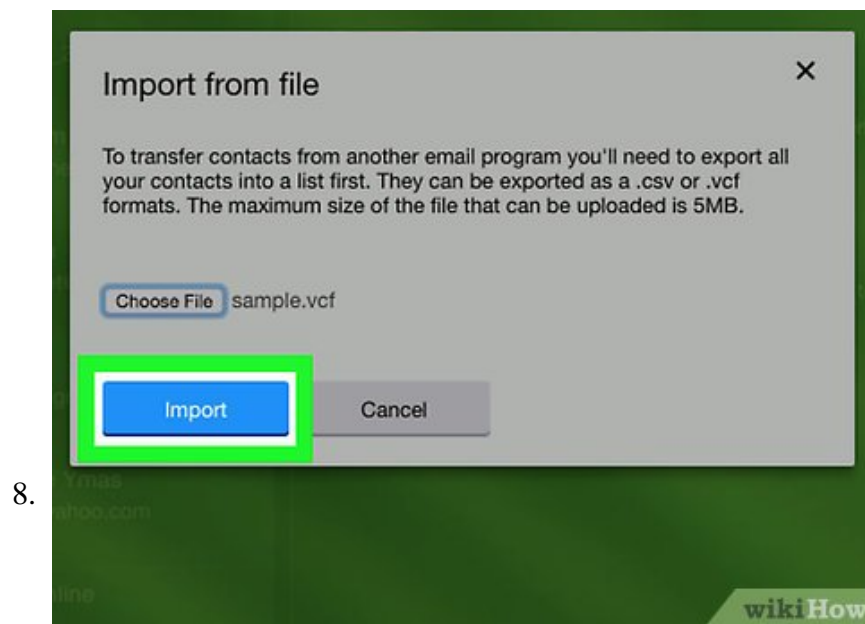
8.

Import from file

×

To transfer contacts from another email program you'll need to export all your contacts into a list first. They can be exported as a .csv or .vcf formats. The maximum size of the file that can be uploaded is 5MB.

Choose File sample.vcf

Import

Cancel

Ymas
ahoo.com

line

wikiHow